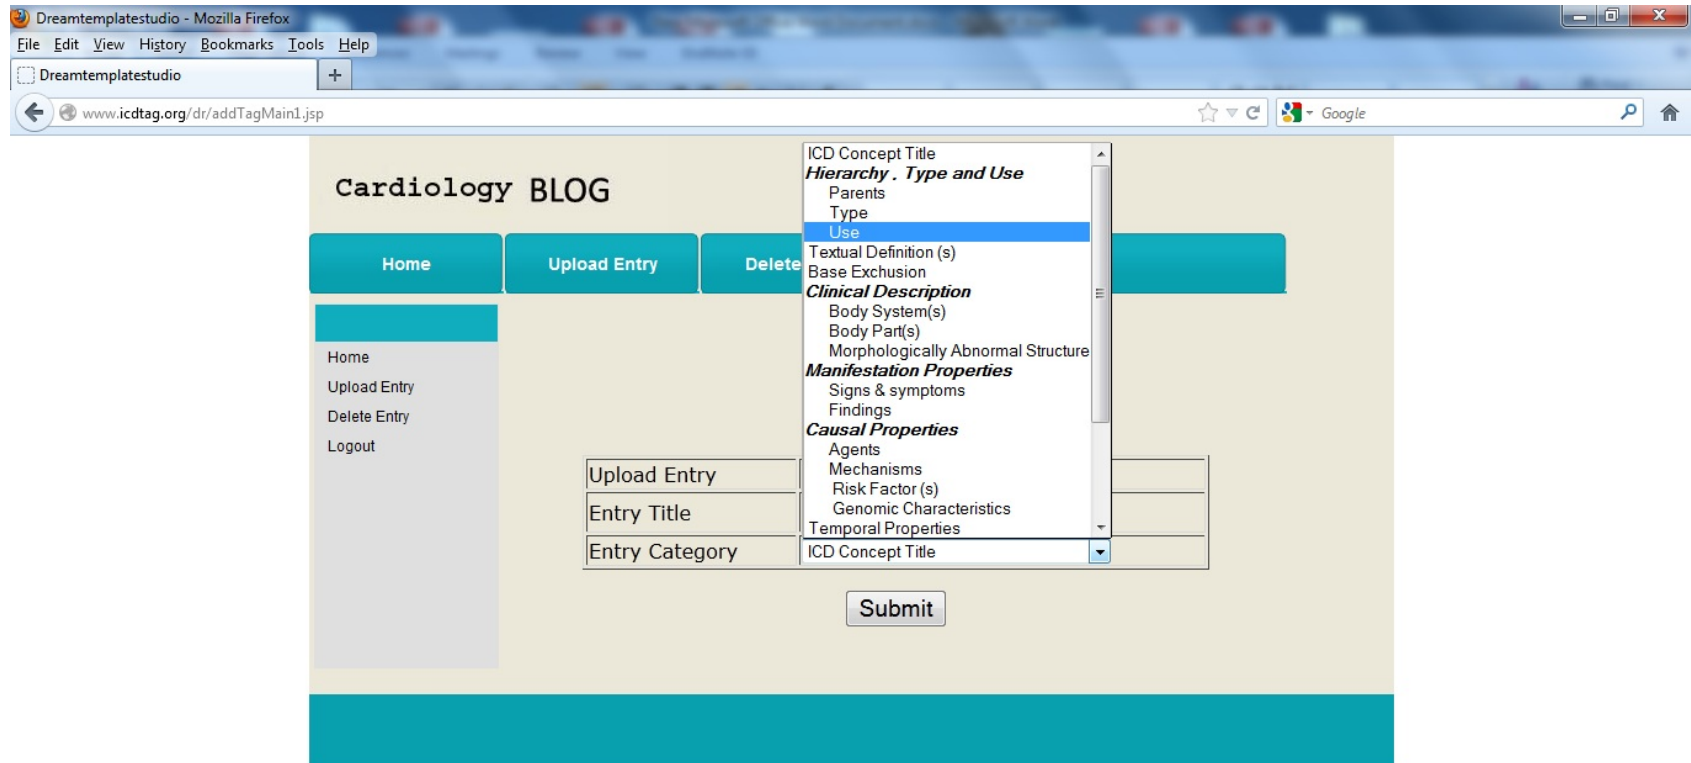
Dreamtemplatestudio - Mozilla Firefox
File Edit View History Bookmarks Tools Help
Dreamtemplatestudio +
www.icdtag.org/dr/addTagMain1.jsp
Google

Cardiology BLOG

Home Upload Entry Delete

Home
Upload Entry
Delete Entry
Logout

ICD Concept Title
*Hierarchy, Type and Use*
Parents
Type
Use
Textual Definition (s)
Base Exclusion
*Clinical Description*
Body System(s)
Body Part(s)
Morphologically Abnormal Structure
*Manifestation Properties*
Signs & symptoms
Findings
*Causal Properties*
Agents
Mechanisms
Risk Factor (s)
Genomic Characteristics
Temporal Properties

| Upload Entry | |
|---|---|
| Entry Title | |
| Entry Category | ICD Concept Title |

Submit